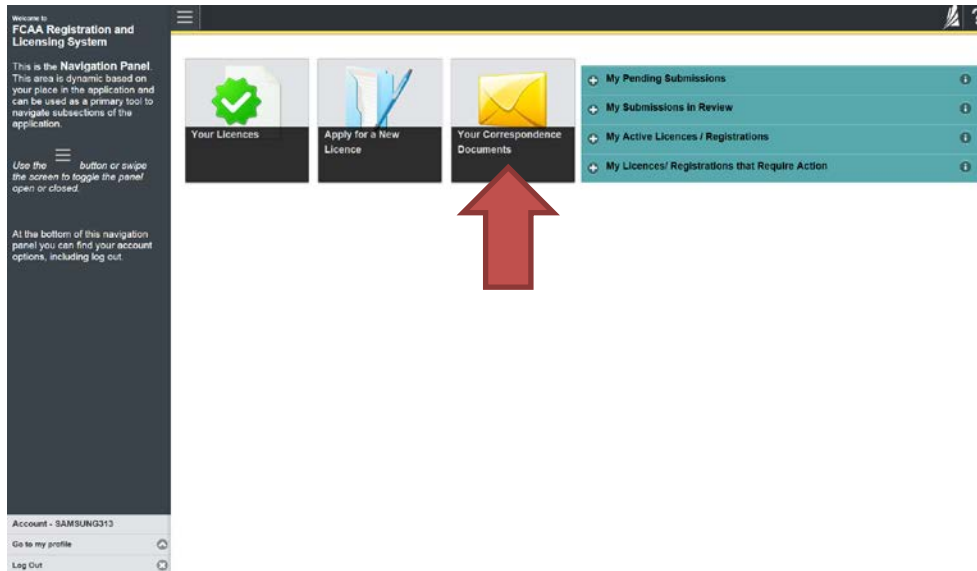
Welcome to
FCAA Registration and Licensing System

This is the Navigation Panel. This area is dynamic based on your place in the application and can be used as a primary tool to navigate subsections of the application.

Use the button or swipe the screen to toggle the panel open or closed.

At the bottom of this navigation panel you can find your account options, including log out.

Account - SAMSUNG313
Go to my profile
Log Out

Your Licences

Apply for a New Licence

Your Correspondence Documents

My Pending Submissions
My Submissions in Review
My Active Licences / Registrations
My Licences/ Registrations that Require Action